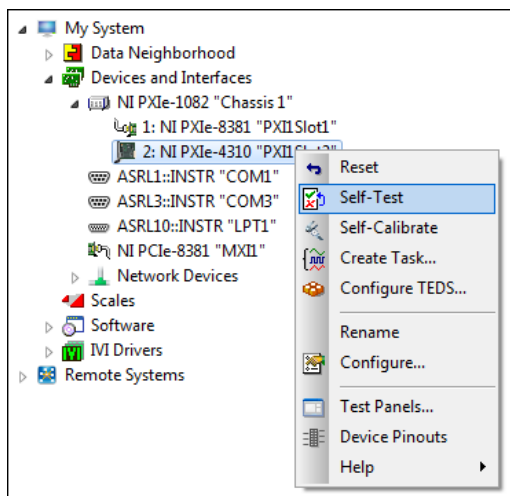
My System
Data Neighborhood
Devices and Interfaces
NI PXIe-1082 "Chassis 1"
1: NI PXIe-8381 "PXI1Slot1"
2: NI PXIe-4310 "PXI1Slot2"
ASRL1::INSTR "COM1"
ASRL3::INSTR "COM3"
ASRL10::INSTR "LPT1"
NI PCIe-8381 "MXI1"
Network Devices
Scales
Software
IVI Drivers
Remote Systems

Reset
Self-Test
Self-Calibrate
Create Task...
Configure TEDS...
Rename
Configure...
Test Panels...
Device Pinouts
Help